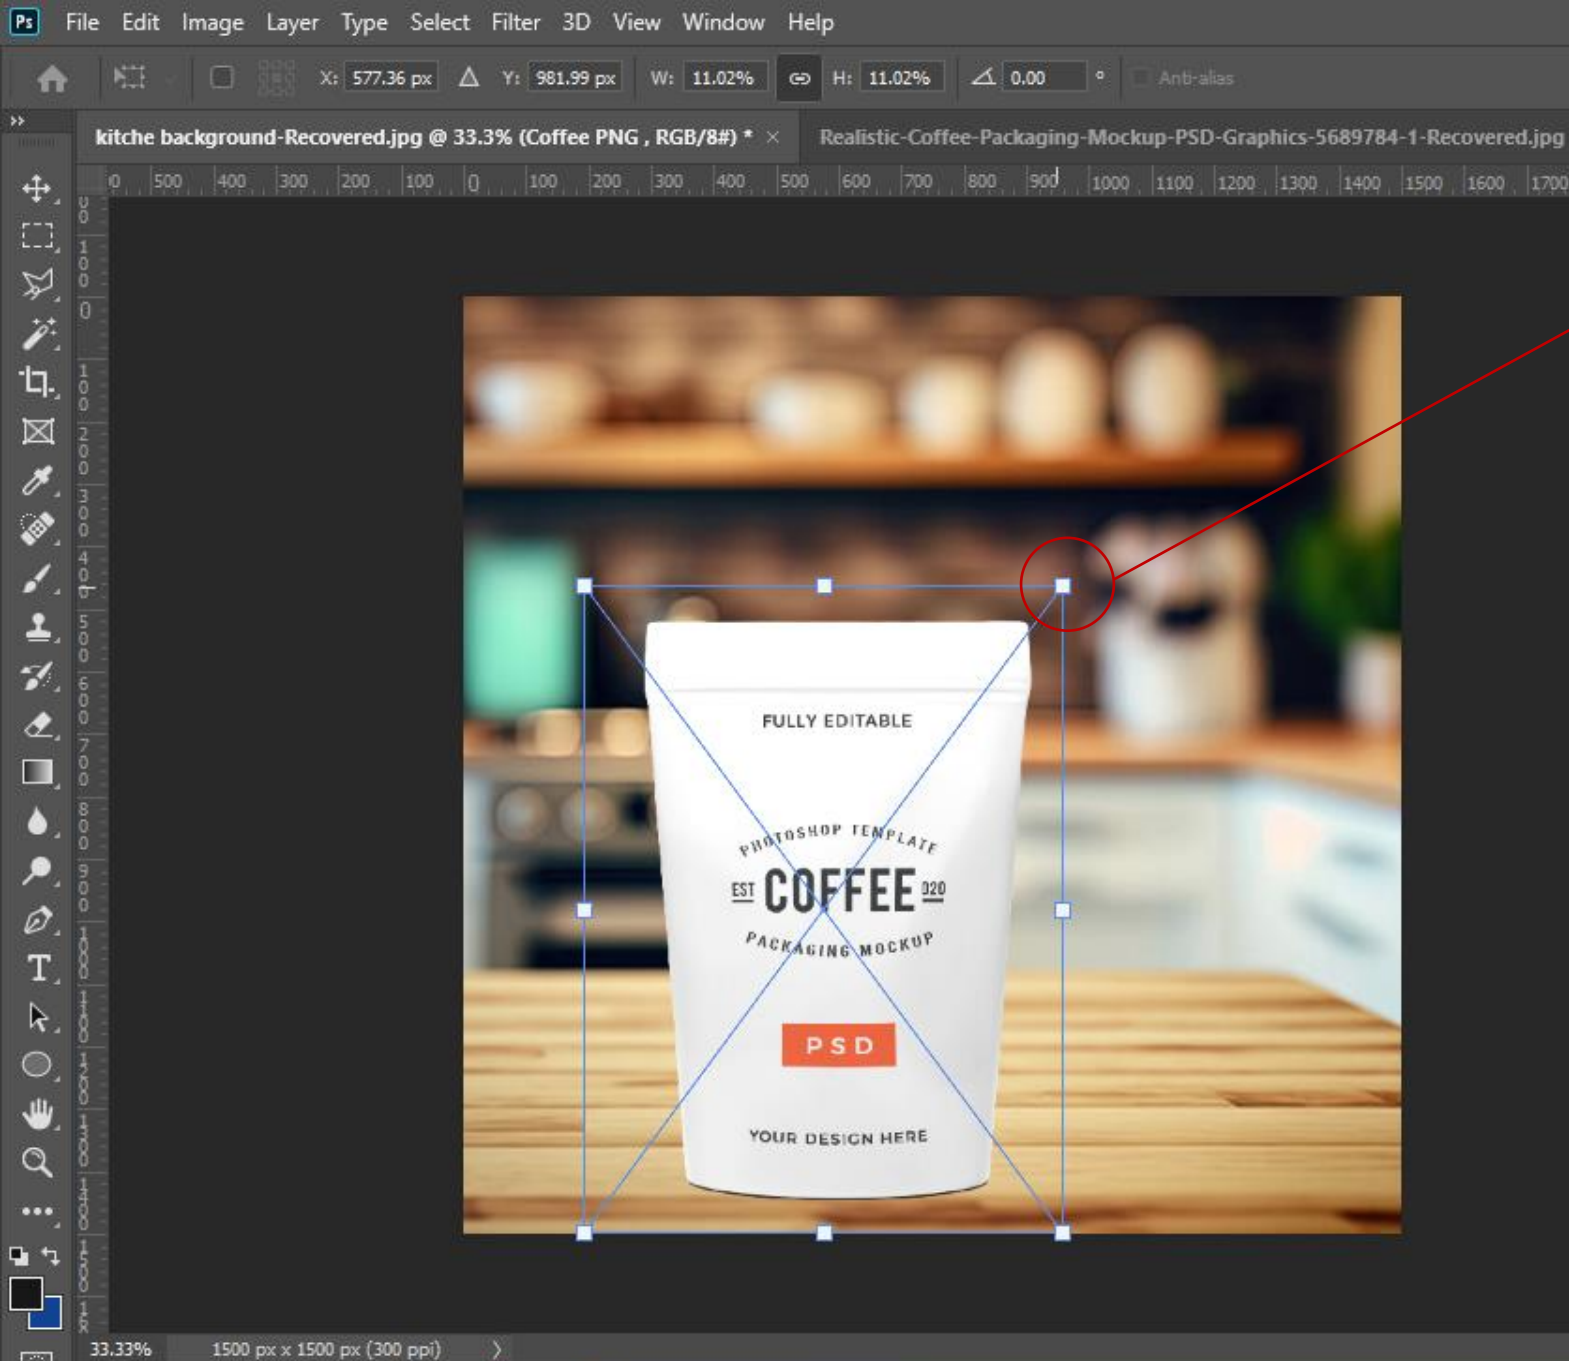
Ps File Edit Image Layer Type Select Filter 3D View Window Help

X: 577.36 px Y: 981.99 px W: 11.02% H: 11.02% 0.00 ° Anti-alias

kitche background-Recovered.jpg @ 33.3% (Coffee PNG , RGB/8#) * ×

Realistic-Coffee-Packaging-Mockup-PSD-Graphics-5689784-1-Recovered.jpg

0 500 400 300 200 100 0 100 200 300 400 500 600 700 800 900 1000 1100 1200 1300 1400 1500 1600 1700

FULLY EDITABLE

PHOTOSHOP TEMPLATE

EST COFFEE 020

PACKAGING MOCKUP

PSD

YOUR DESIGN HERE

33.33% 1500 px x 1500 px (300 ppi)